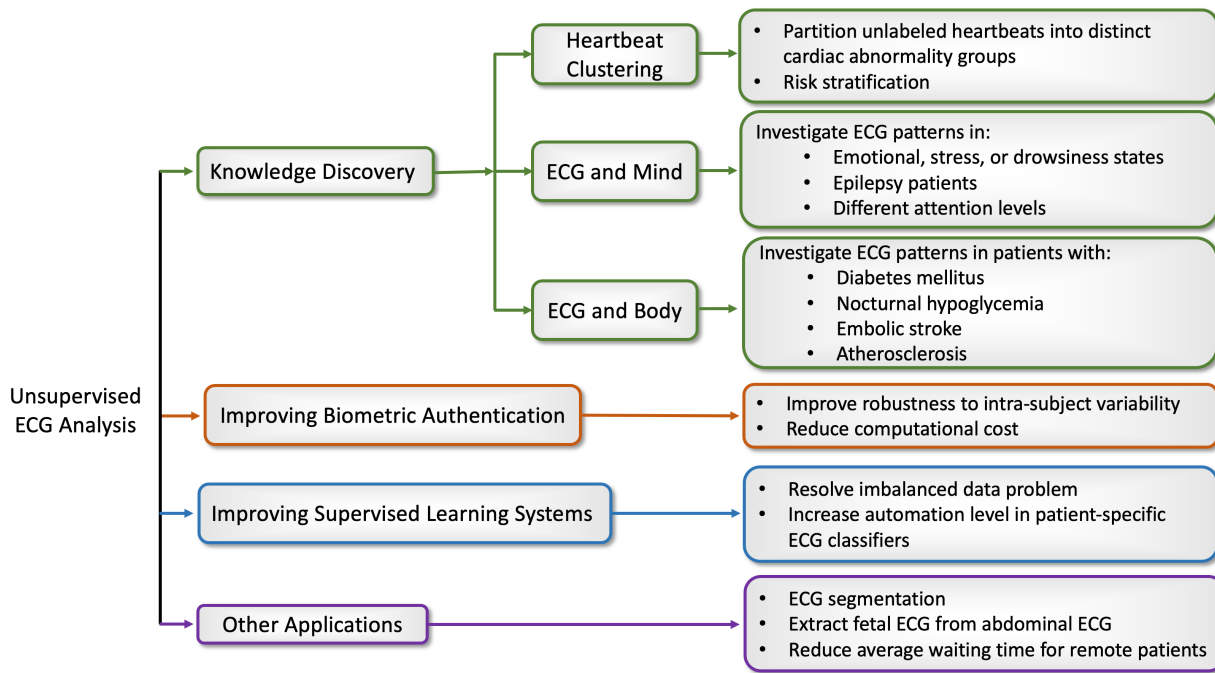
Unsupervised ECG Analysis

Knowledge Discovery

Heartbeat Clustering

- Partition unlabeled heartbeats into distinct cardiac abnormality groups
- Risk stratification

ECG and Mind

Investigate ECG patterns in:
- Emotional, stress, or drowsiness states
- Epilepsy patients
- Different attention levels

ECG and Body

Investigate ECG patterns in patients with:
- Diabetes mellitus
- Nocturnal hypoglycemia
- Embolic stroke
- Atherosclerosis

Improving Biometric Authentication

- Improve robustness to intra-subject variability
- Reduce computational cost

Improving Supervised Learning Systems

- Resolve imbalanced data problem
- Increase automation level in patient-specific ECG classifiers

Other Applications

- ECG segmentation
- Extract fetal ECG from abdominal ECG
- Reduce average waiting time for remote patients